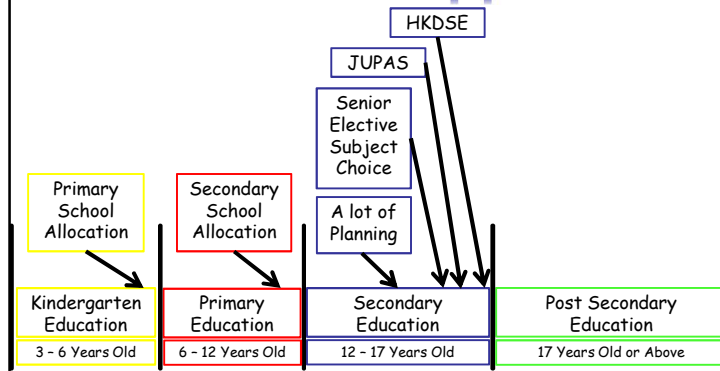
HKDSE

JUPAS

Senior Elective Subject Choice

A lot of Planning

Primary School Allocation

Secondary School Allocation

Kindergarten Education

3 – 6 Years Old

Primary Education

6 – 12 Years Old

Secondary Education

12 – 17 Years Old

Post Secondary Education

17 Years Old or Above